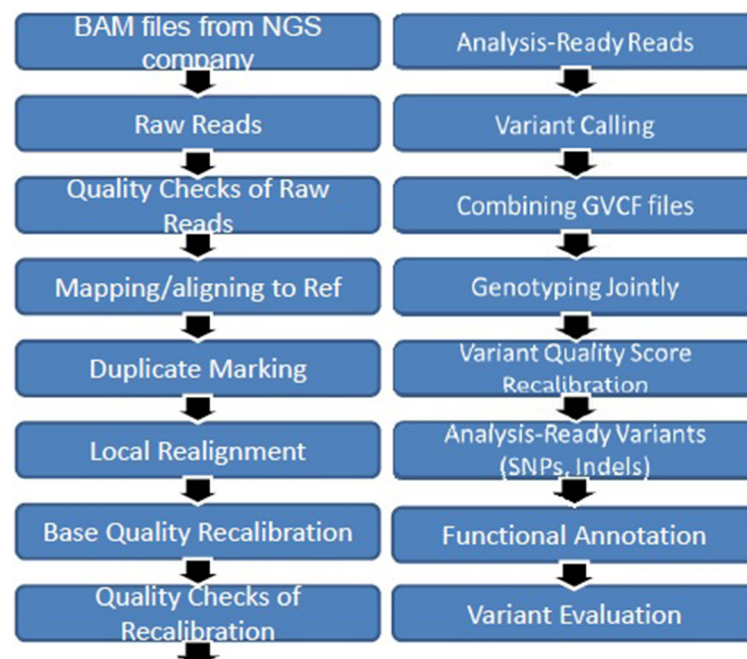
BAM files from NGS company

Raw Reads

Quality Checks of Raw Reads

Mapping/aligning to Ref

Duplicate Marking

Local Realignment

Base Quality Recalibration

Quality Checks of Recalibration

Analysis-Ready Reads

Variant Calling

Combining GVCF files

Genotyping Jointly

Variant Quality Score Recalibration

Analysis-Ready Variants (SNPs, Indels)

Functional Annotation

Variant Evaluation